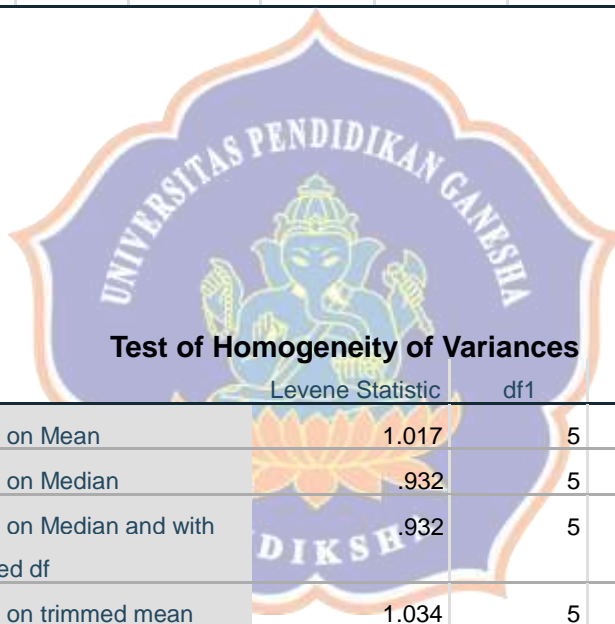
UNIVERSITAS PENDIDIKAN GANESHA

**Test of Homogeneity of Variances**

| | Levene Statistic | df1 |
|---|---|---|
| on Mean | 1.017 | 5 |
| on Median | .932 | 5 |
| on Median and with ed df | .932 | 5 |
| on trimmed mean | 1.034 | 5 |

DIKSHA